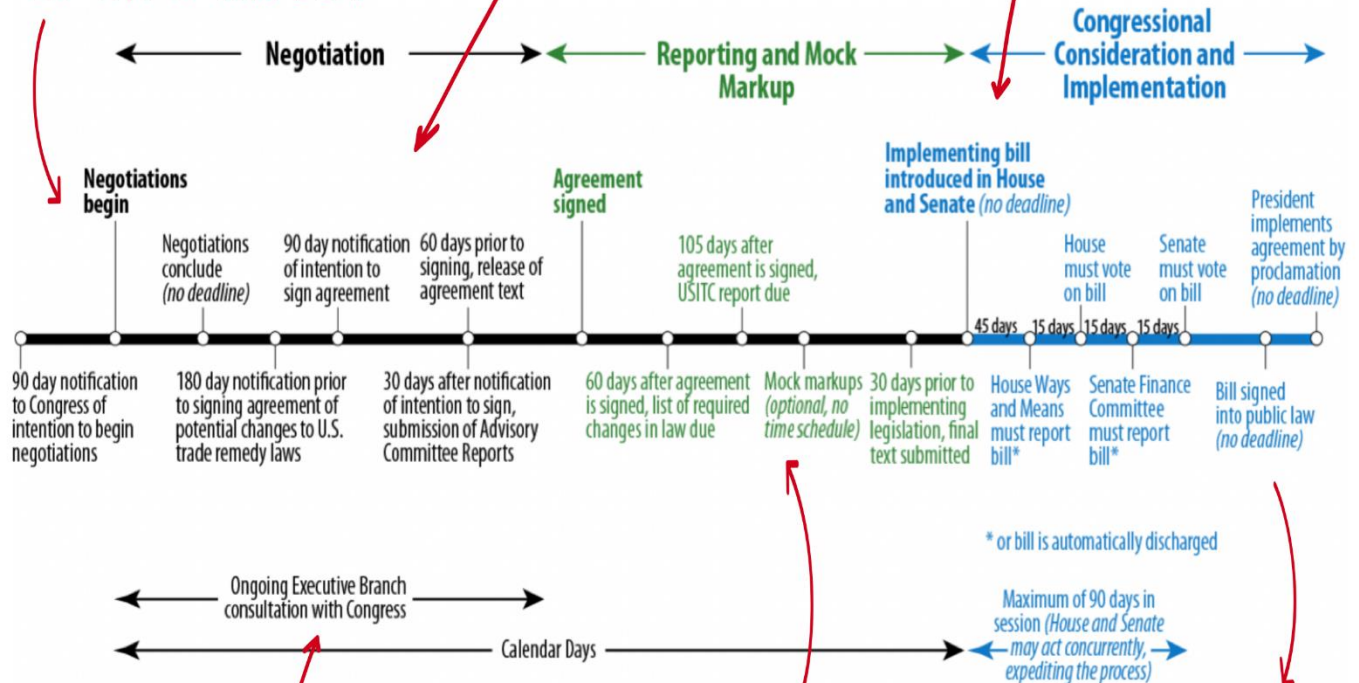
Negotiation

Reporting and Mock Markup

Congressional Consideration and Implementation

Negotiations begin

Negotiations conclude (no deadline)

90 day notification of intention to sign agreement

60 days prior to signing, release of agreement text

Agreement signed

105 days after agreement is signed, USITC report due

Implementing bill introduced in House and Senate (no deadline)

House must vote on bill

Senate must vote on bill

President implements agreement by proclamation (no deadline)

45 days

15 days

15 days

15 days

90 day notification to Congress of intention to begin negotiations

180 day notification prior to signing agreement of potential changes to U.S. trade remedy laws

30 days after notification of intention to sign, submission of Advisory Committee Reports

60 days after agreement is signed, list of required changes in law due

Mock markups (optional, no time schedule)

30 days prior to implementing legislation, final text submitted

House Ways and Means must report bill*

Senate Finance Committee must report bill*

Bill signed into public law (no deadline)

* or bill is automatically discharged

Ongoing Executive Branch consultation with Congress

Calendar Days

Maximum of 90 days in session (House and Senate may act concurrently, expediting the process)